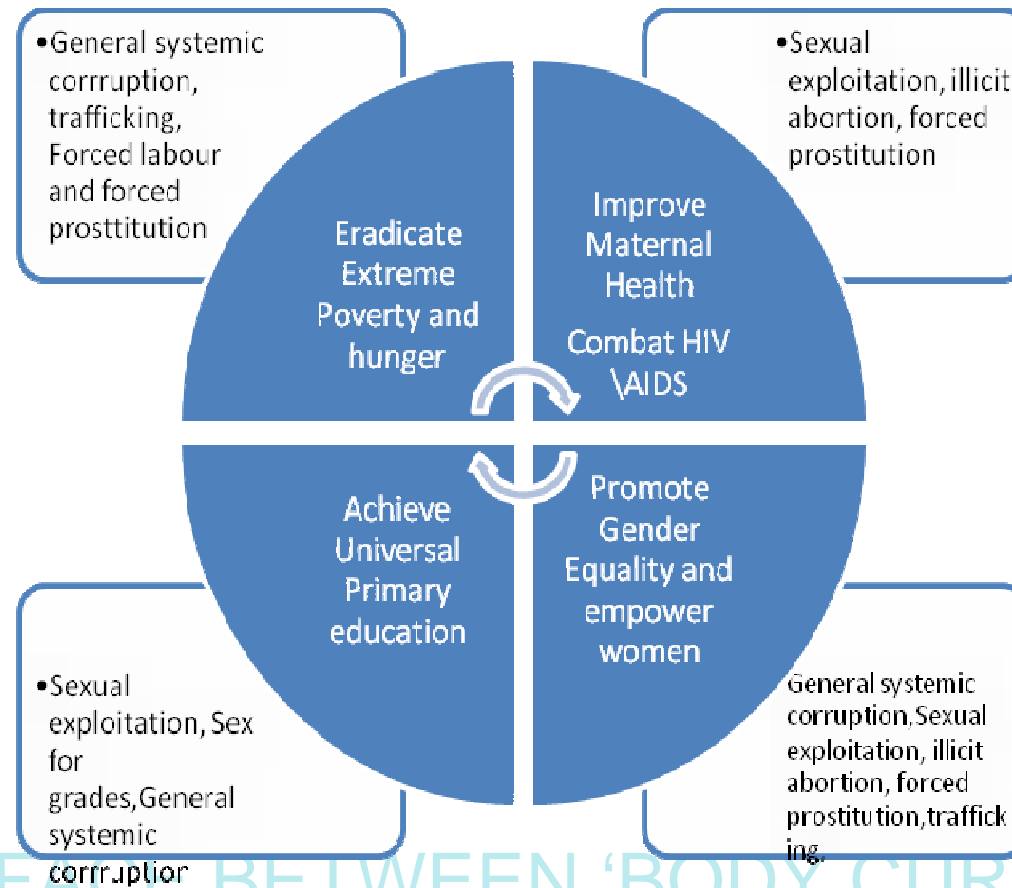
•General systemic corrruption, trafficking, Forced labour and forced prosttitution

•Sexual exploitation, illicit abortion, forced prostitution

Eradicate Extreme Poverty and hunger

Improve Maternal Health

Combat HIV \AIDS

Achieve Universal Primary education

Promote Gender Equality and empower women

•Sexual exploitation, Sex for grades,General systemic corruption

General systemic corruption,Sexual exploitation, illicit abortion, forced prostitution,trafficking.

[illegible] BETWEEN 'BODY CUR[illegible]